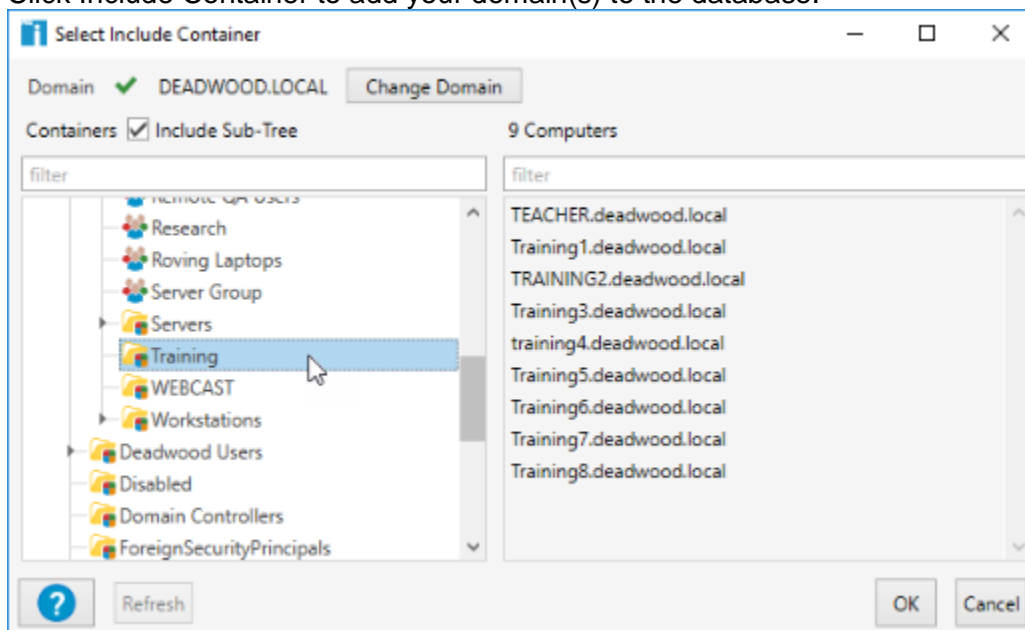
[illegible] Include Container to add your domain(s) to the database.

Select Include Container

Domain DEADWOOD.LOCAL Change Domain

Containers Include Sub-Tree

9 Computers

filter

filter

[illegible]

Research

Roving Laptops

Server Group

Servers

Training

WEBCAST

Workstations

Deadwood Users

Disabled

Domain Controllers

ForeignSecurityPrincipals

TEACHER.deadwood.local
Training1.deadwood.local
TRAINING2.deadwood.local
Training3.deadwood.local
training4.deadwood.local
Training5.deadwood.local
Training6.deadwood.local
Training7.deadwood.local
Training8.deadwood.local

?

Refresh

OK

Cancel